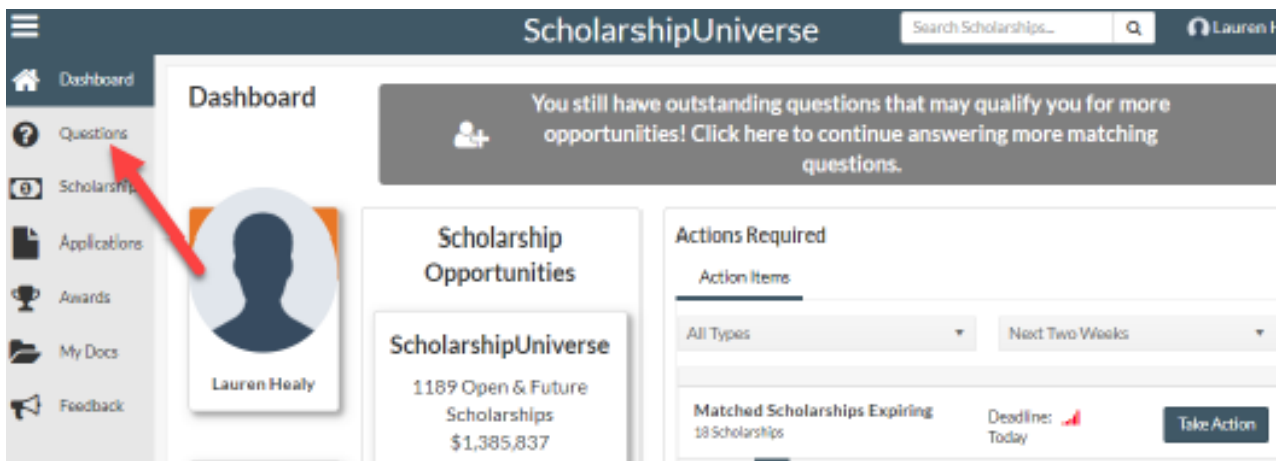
ScholarshipUniverse

Search Scholarships...

Lauren H

Dashboard

Questions

Scholarship

Applications

Awards

My Docs

Feedback

Dashboard

You still have outstanding questions that may qualify you for more opportunities! Click here to continue answering more matching questions.

Lauren Healy

Scholarship Opportunities

ScholarshipUniverse

1189 Open & Future Scholarships

$1,385,837

Actions Required

Action Items

All Types

Next Two Weeks

Matched Scholarships Expiring

18 Scholarships

Deadline: Today

Take Action